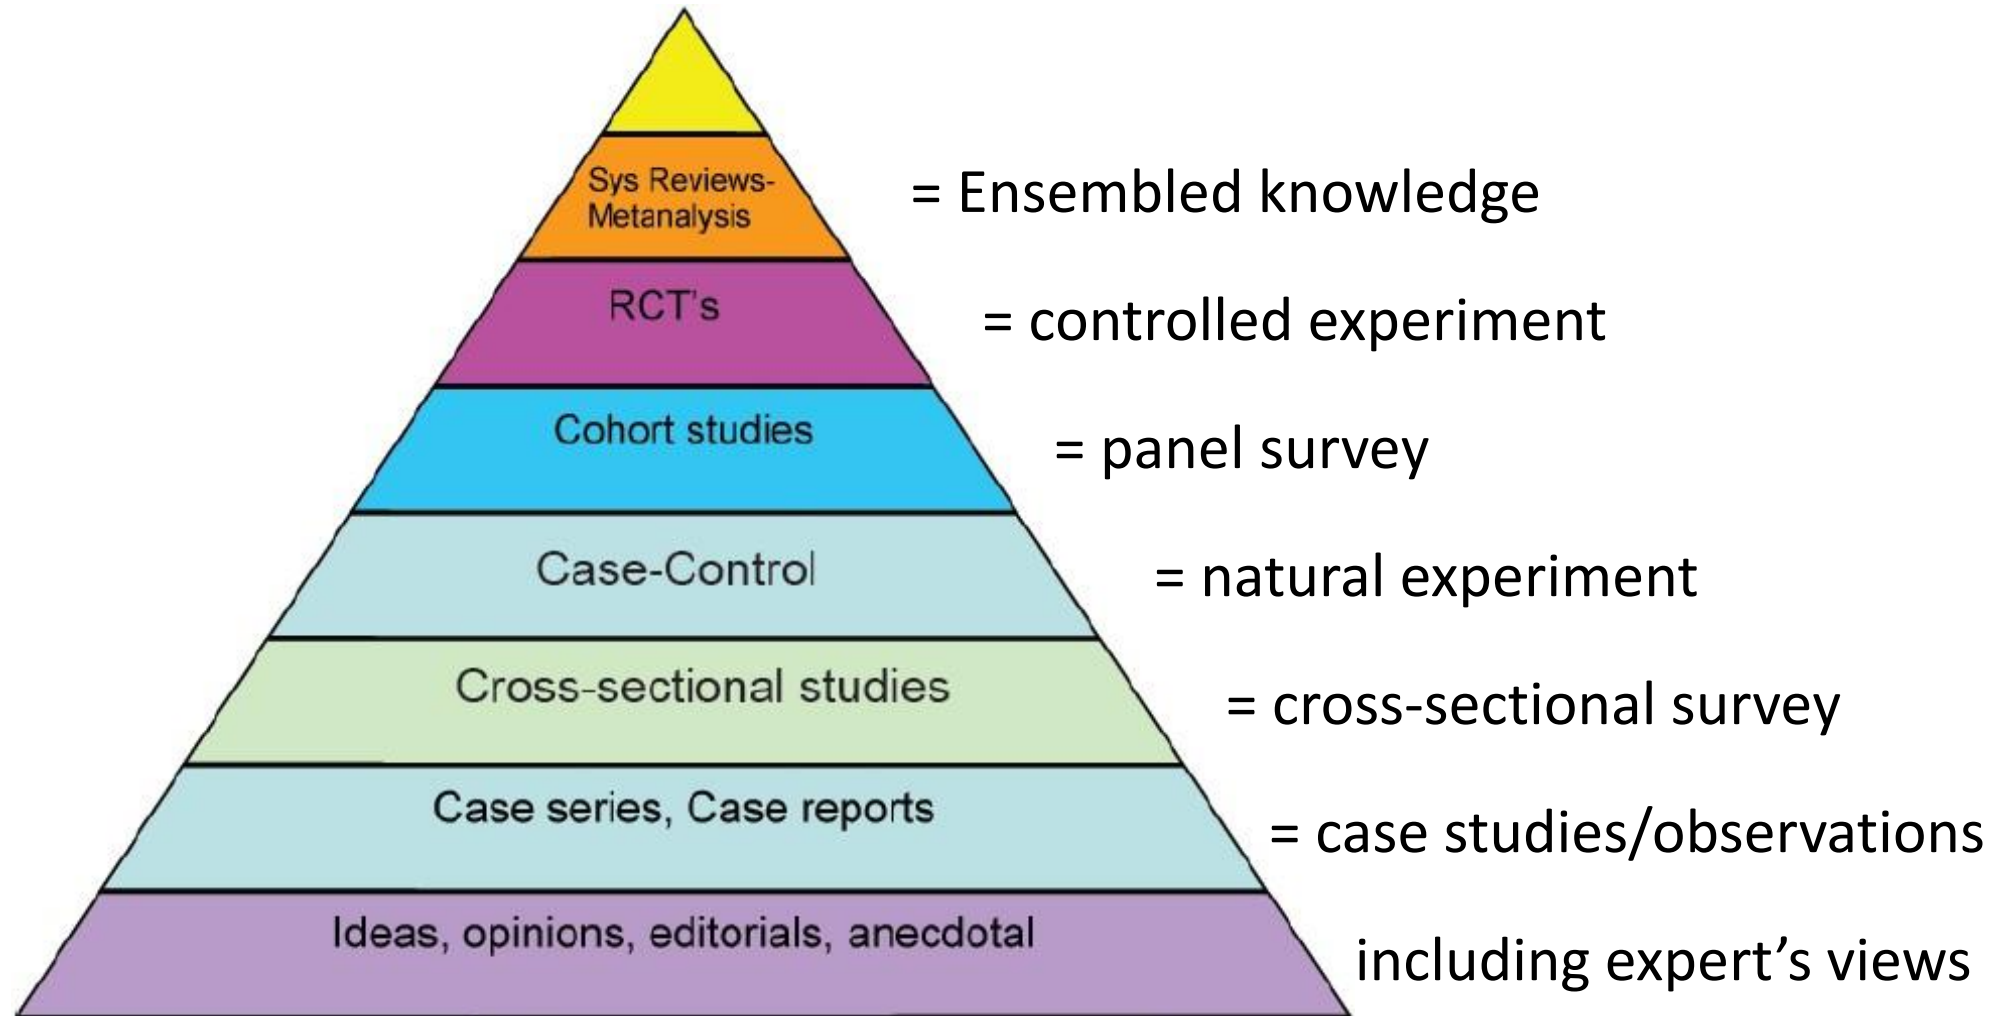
Sys Reviews-Metanalysis

= Ensembled knowledge

RCT's

= controlled experiment

Cohort studies

= panel survey

Case-Control

= natural experiment

Cross-sectional studies

= cross-sectional survey

Case series, Case reports

= case studies/observations

Ideas, opinions, editorials, anecdotal

including expert's views